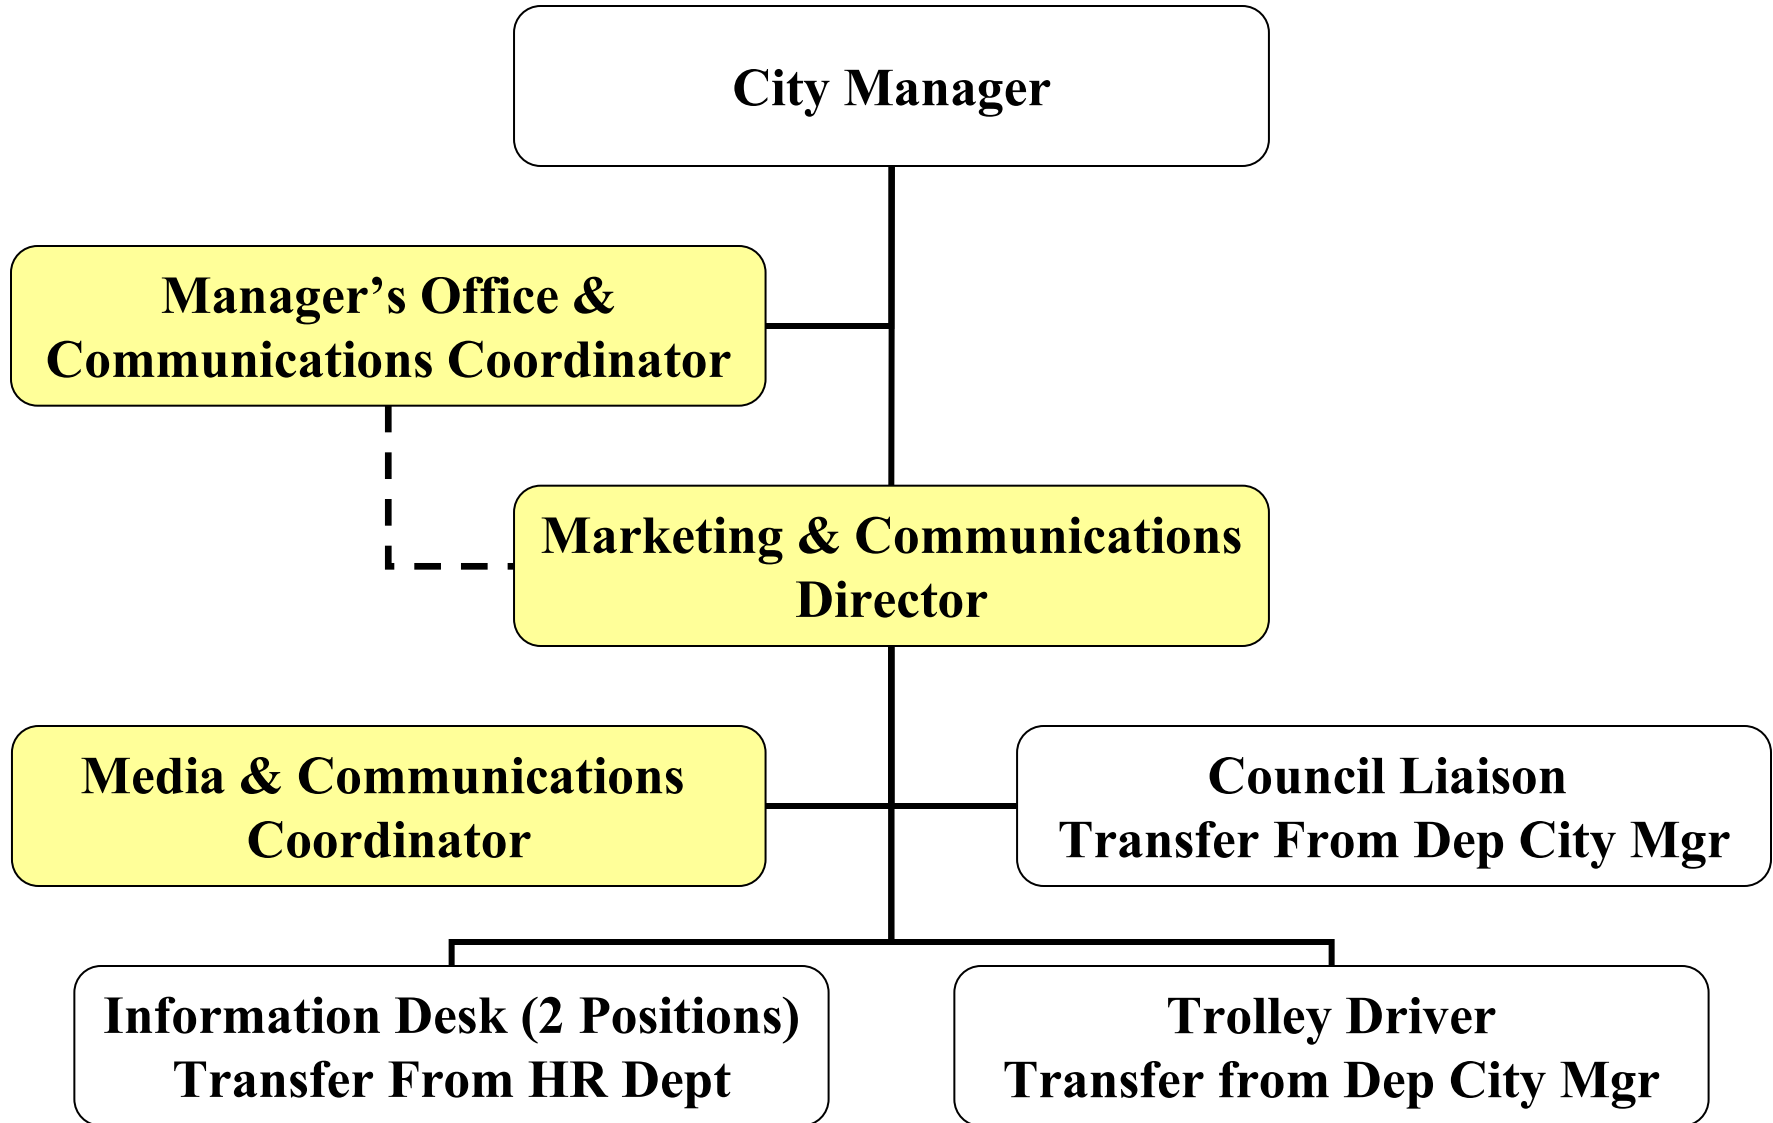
City Manager

Manager’s Office & Communications Coordinator

Marketing & Communications Director

Media & Communications Coordinator

Council Liaison
Transfer From Dep City Mgr

Information Desk (2 Positions)
Transfer From HR Dept

Trolley Driver
Transfer from Dep City Mgr